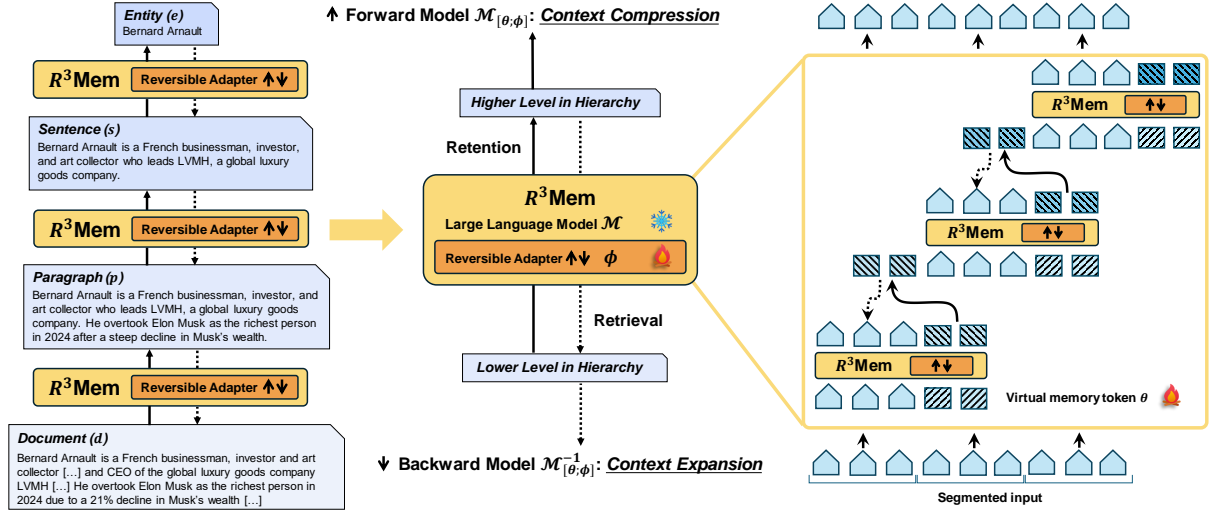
Entity (e)
Bernard Arnault

$R^3$Mem Reversible Adapter ↑↓

Sentence (s)
Bernard Arnault is a French businessman, investor, and art collector who leads LVMH, a global luxury goods company.

$R^3$Mem Reversible Adapter ↑↓

Paragraph (p)
Bernard Arnault is a French businessman, investor, and art collector who leads LVMH, a global luxury goods company. He overtook Elon Musk as the richest person in 2024 after a steep decline in Musk's wealth.

$R^3$Mem Reversible Adapter ↑↓

Document (d)
Bernard Arnault is a French businessman, investor and art collector […] and CEO of the global luxury goods company LVMH […] He overtook Elon Musk as the richest person in 2024 due to a 21% decline in Musk's wealth […]

↑ Forward Model $\mathcal{M}_{[\theta;\phi]}$: Context Compression

Higher Level in Hierarchy

Retention

$R^3$Mem
Large Language Model $\mathcal{M}$
Reversible Adapter ↑↓ $\phi$

Retrieval

Lower Level in Hierarchy

↓ Backward Model $\mathcal{M}^{-1}_{[\theta;\phi]}$: Context Expansion

$R^3$Mem ↑↓

$R^3$Mem ↑↓

$R^3$Mem ↑↓

Virtual memory token $\theta$

Segmented input